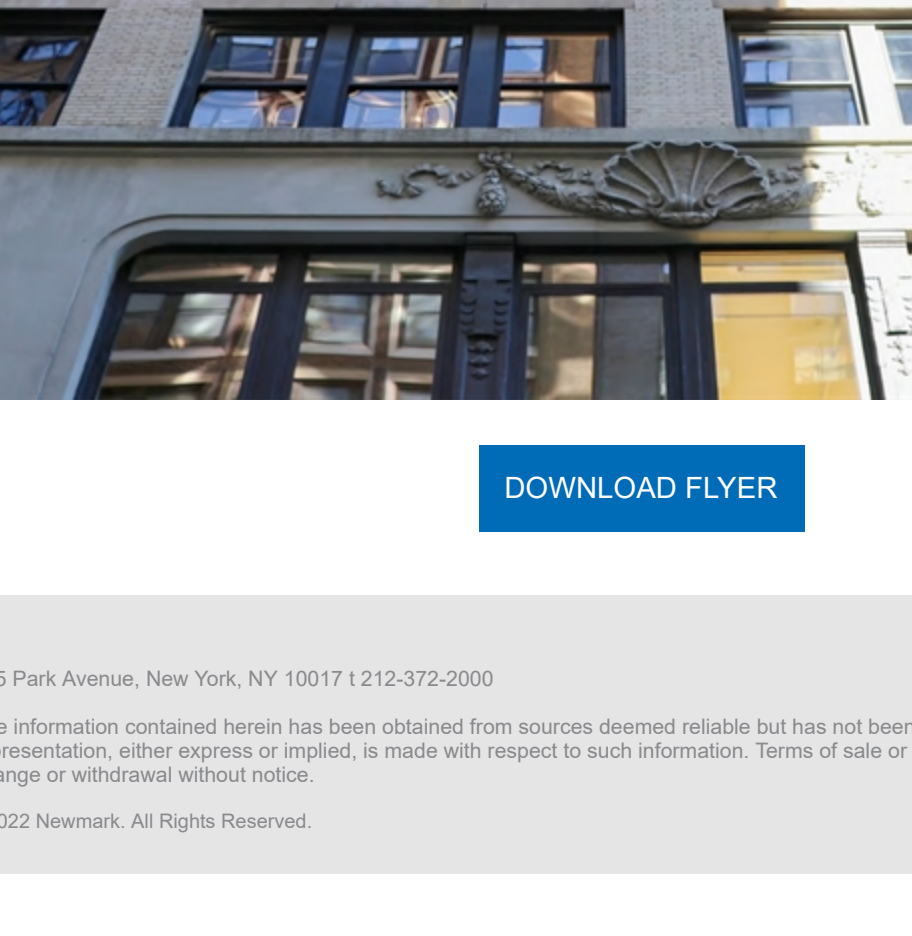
DOWNLOAD FLYER

5 Park Avenue, New York, NY 10017 t 212-372-2000

e information contained herein has been obtained from sources deemed reliable but has not been presentation, either express or implied, is made with respect to such information. Terms of sale or ange or withdrawal without notice.

022 Newmark. All Rights Reserved.